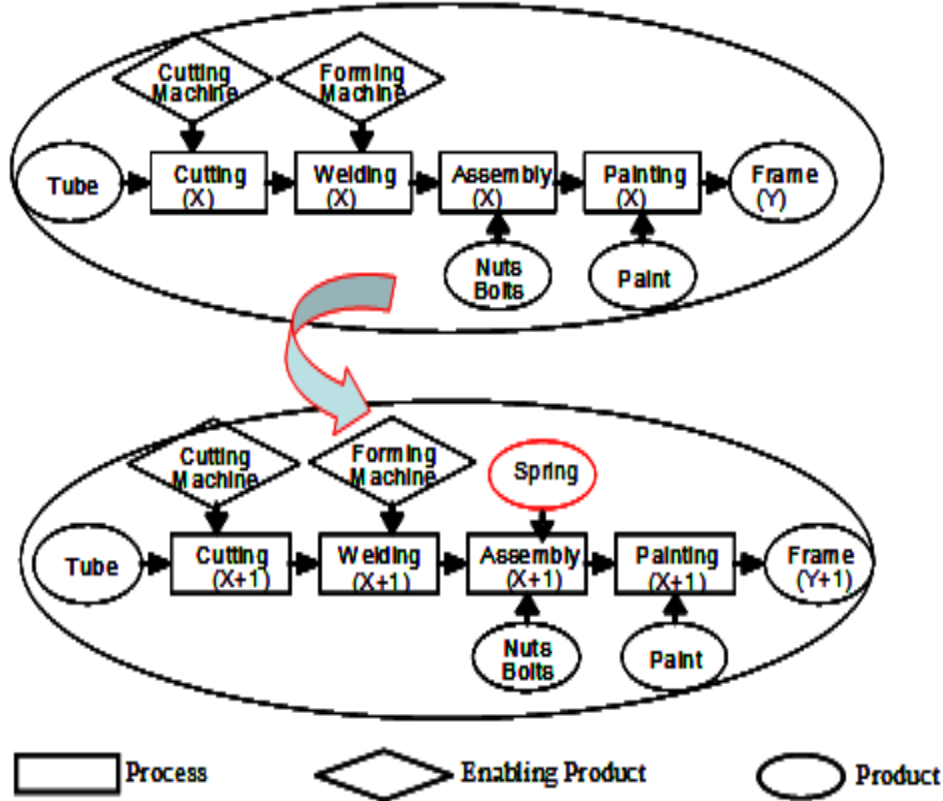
Cutting Machine

Forming Machine

Tube

Cutting (X)

Welding (X)

Assembly (X)

Painting (X)

Frame (Y)

Nuts Bolts

Paint

Cutting Machine

Forming Machine

Spring

Tube

Cutting (X+1)

Welding (X+1)

Assembly (X+1)

Painting (X+1)

Frame (Y+1)

Nuts Bolts

Paint

Process

Enabling Product

Product